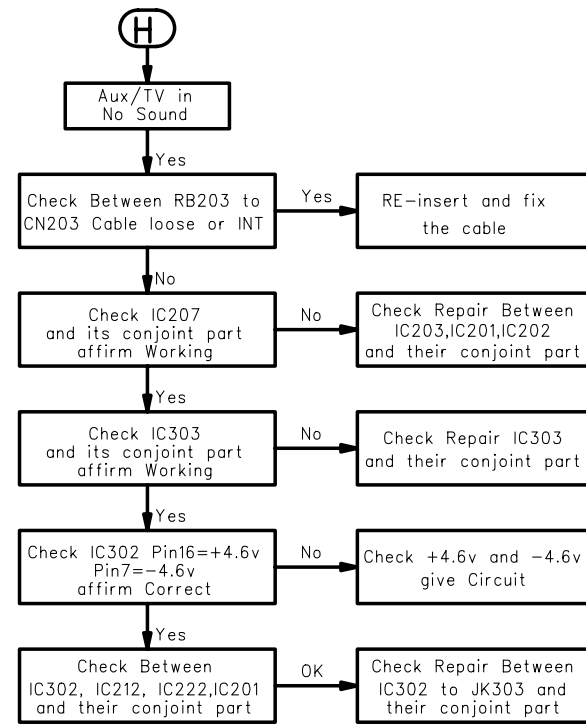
H

Aux/TV in No Sound

Yes

Check Between RB203 to CN203 Cable loose or INT

Yes

RE-insert and fix the cable

No

Check IC207 and its conjoint part affirm Working

No

Check Repair Between IC203,IC201,IC202 and their conjoint part

Yes

Check IC303 and its conjoint part affirm Working

No

Check Repair IC303 and their conjoint part

Yes

Check IC302 Pin16=+4.6v Pin7=-4.6v affirm Correct

No

Check +4.6v and -4.6v give Circuit

Yes

Check Between IC302, IC212, IC222,IC201 and their conjoint part

OK

Check Repair Between IC302 to JK303 and their conjoint part